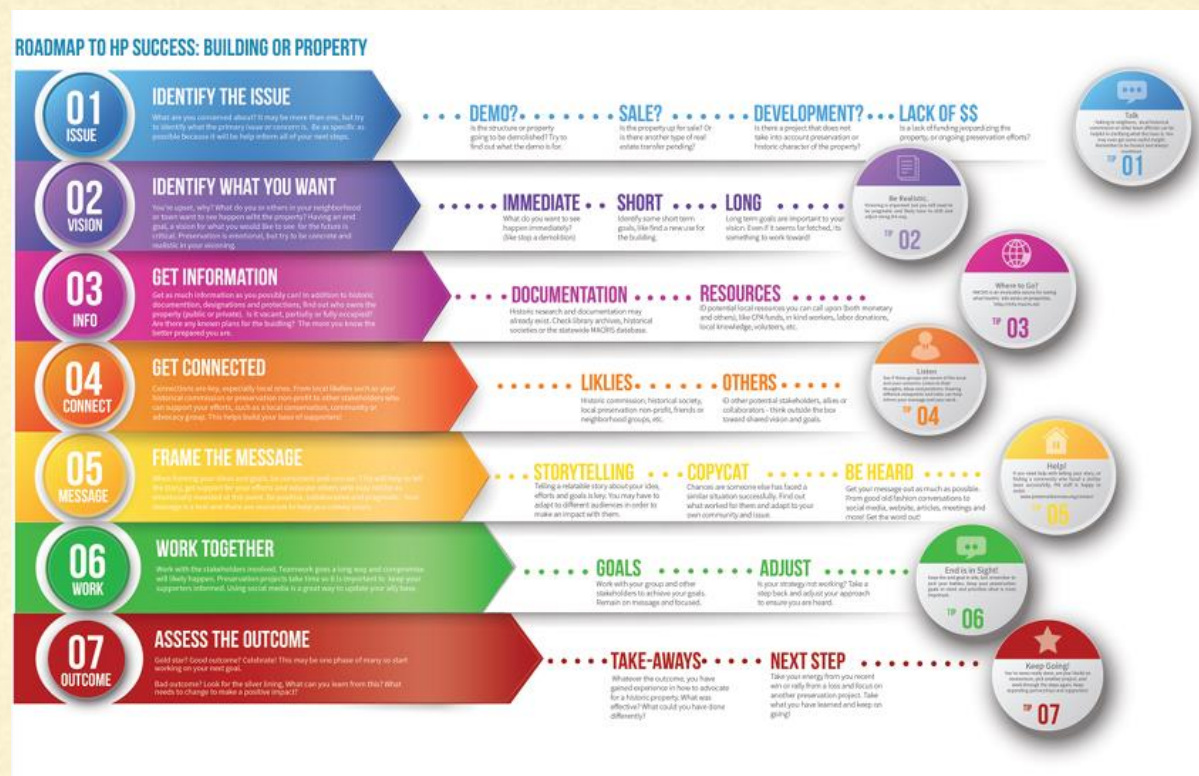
ROADMAP TO HP SUCCESS: BUILDING OR PROPERTY

01 ISSUE
IDENTIFY THE ISSUE
What are you concerned about? It may be more than one, but try to identify what the primary issue or concern is. Be as specific as possible because it will help inform all of your next steps.

DEMO?
Is the structure or property going to be demolished? Try to find out what the demo is for.

SALE?
Is the property up for sale? Or is there another type of real estate transfer pending?

DEVELOPMENT?
Is there a project that does not take into account preservation or historic character of the property?

LACK OF $$
Is a lack of funding jeopardizing the property, or ongoing preservation efforts?

Talk
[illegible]
TIP 01

02 VISION
IDENTIFY WHAT YOU WANT
You're upset, why? What do you or others in your neighborhood or town want to see happen with the property? Having an end goal, a vision for what you would like to see for the future is critical. Preservation is emotional, but try to be concrete and realistic in your visioning.

IMMEDIATE
What do you want to see happen immediately? (like stop a demolition)

SHORT
Identify some short term goals, like find a new use for the building.

LONG
Long term goals are important to your vision. Even if it seems far fetched, its something to work toward!

Be Realistic.
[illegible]
TIP 02

03 INFO
GET INFORMATION
Get as much information as you possibly can! In addition to historic documentation, designations and protections, find out who owns the property (public or private). Is it vacant, partially or fully occupied? Are there any known plans for the building? The more you know the better prepared you are.

DOCUMENTATION
Historic research and documentation may already exist. Check library archives, historical societies or the statewide MACRIS database.

RESOURCES
ID potential local resources you can call upon (both monetary and others), like CPA funds, in kind workers, labor donations, local knowledge, volunteers, etc.

Where to Go?
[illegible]
TIP 03

04 CONNECT
GET CONNECTED
Connections are key, especially local ones. From local likelies such as your historical commission or preservation non-profit to other stakeholders who can support your efforts, such as a local conservation, community or advocacy group. This helps build your base of supporters!

LIKLIES
Historic commission, historical society, local preservation non-profit, friends or neighborhood groups, etc.

OTHERS
ID other potential stakeholders, allies or collaborators - think outside the box toward shared vision and goals.

Listen
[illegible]
TIP 04

05 MESSAGE
FRAME THE MESSAGE
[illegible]

STORYTELLING
Telling a relatable story about your idea, efforts and goals is key. You may have to adapt to different audiences in order to make an impact with them.

COPYCAT
Chances are someone else has faced a similar situation successfully. Find out what worked for them and adapt to your own community and issue.

BE HEARD
Get your message out as much as possible. From good old fashion conversations to social media, website, articles, meetings and more! Get the word out!

Help!
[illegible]
TIP 05

06 WORK
WORK TOGETHER
Work with the stakeholders involved. Teamwork goes a long way and compromise will likely happen. Preservation projects take time so it is important to keep your supporters informed. Using social media is a great way to update your ally base.

GOALS
Work with your group and other stakeholders to achieve your goals. Remain on message and focused.

ADJUST
Is your strategy not working? Take a step back and adjust your approach to ensure you are heard.

End is in Sight!
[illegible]
TIP 06

07 OUTCOME
ASSESS THE OUTCOME
Gold star? Good outcome? Celebrate! This may be one phase of many so start working on your next goal.
Bad outcome? Look for the silver lining. What can you learn from this? What needs to change to make a positive impact?

TAKE-AWAYS
Whatever the outcome, you have gained experience in how to advocate for a historic property. What was effective? What could you have done differently?

NEXT STEP
Take your energy from you recent win or rally from a loss and focus on another preservation project. Take what you have learned and keep on going!

Keep Going!
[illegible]
TIP 07